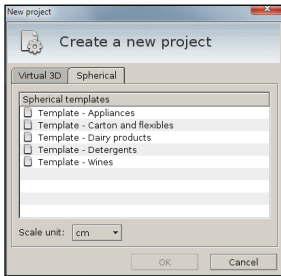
New project

Create a new project

Virtual 3D | Spherical

Spherical templates

Template - Appliances
Template - Carton and flexibles
Template - Dairy products
Template - Detergents
Template - Wines

Scale unit: cm

OK | Cancel